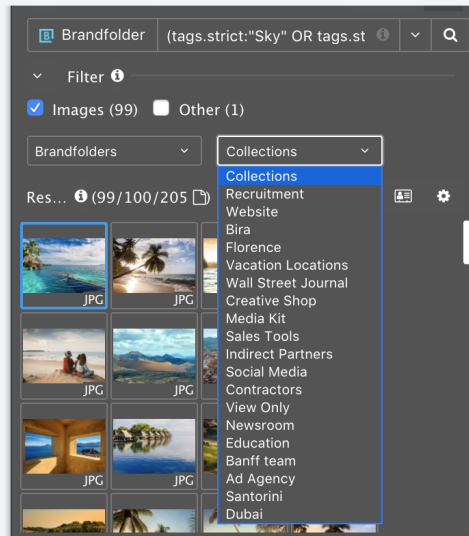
Brandfolder (tags.strict:"Sky" OR tags.st

Filter

Images (99) Other (1)

Brandfolders

Collections

Res... (99/100/205

Collections
Recruitment
Website
Bira
Florence
Vacation Locations
Wall Street Journal
Creative Shop
Media Kit
Sales Tools
Indirect Partners
Social Media
Contractors
View Only
Newsroom
Education
Banff team
Ad Agency
Santorini
Dubai

JPG
JPG
JPG
JPG
JPG
JPG